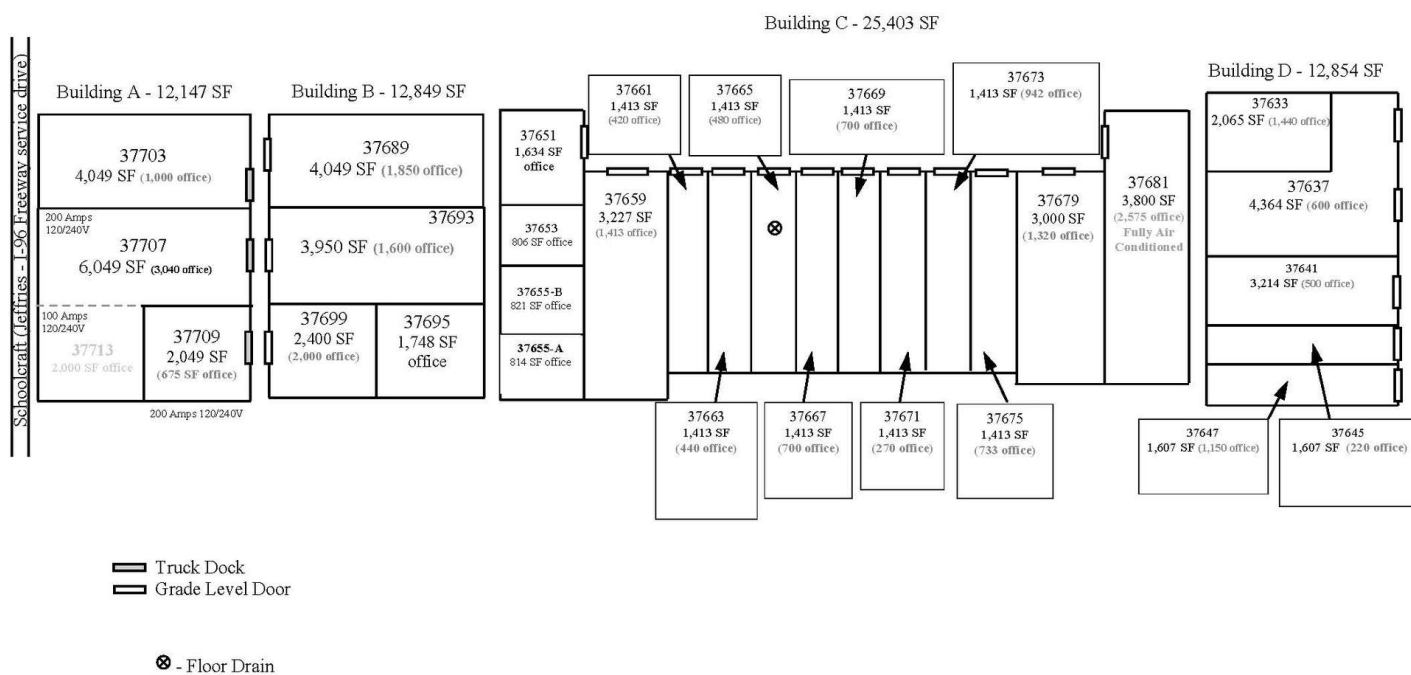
Schoolcraft (Jeffries - I-96 Freeway service drive)

Building A - 12,147 SF

37703
4,049 SF (1,000 office)

200 Amps 120/240V

37707
6,049 SF (3,040 office)

100 Amps 120/240V

37713
2,000 SF office

37709
2,049 SF
(675 SF office)

200 Amps 120/240V

Building B - 12,849 SF

37689
4,049 SF (1,850 office)

37693
3,950 SF (1,600 office)

37699
2,400 SF
(2,000 office)

37695
1,748 SF
office

Building C - 25,403 SF

37651
1,634 SF
office

37653
806 SF office

37655-B
821 SF office

37655-A
814 SF office

37659
3,227 SF
(1,413 office)

37661
1,413 SF
(420 office)

37665
1,413 SF
(480 office)

37669
1,413 SF
(700 office)

37673
1,413 SF (942 office)

37679
3,000 SF
(1,320 office)

37681
3,800 SF
(2,575 office)
Fully Air Conditioned

37663
1,413 SF
(440 office)

37667
1,413 SF
(700 office)

37671
1,413 SF
(270 office)

37675
1,413 SF
(733 office)

Building D - 12,854 SF

37633
2,065 SF (1,440 office)

37637
4,364 SF (600 office)

37641
3,214 SF (500 office)

37647
1,607 SF (1,150 office)

37645
1,607 SF (220 office)

Truck Dock
Grade Level Door

⊗ - Floor Drain